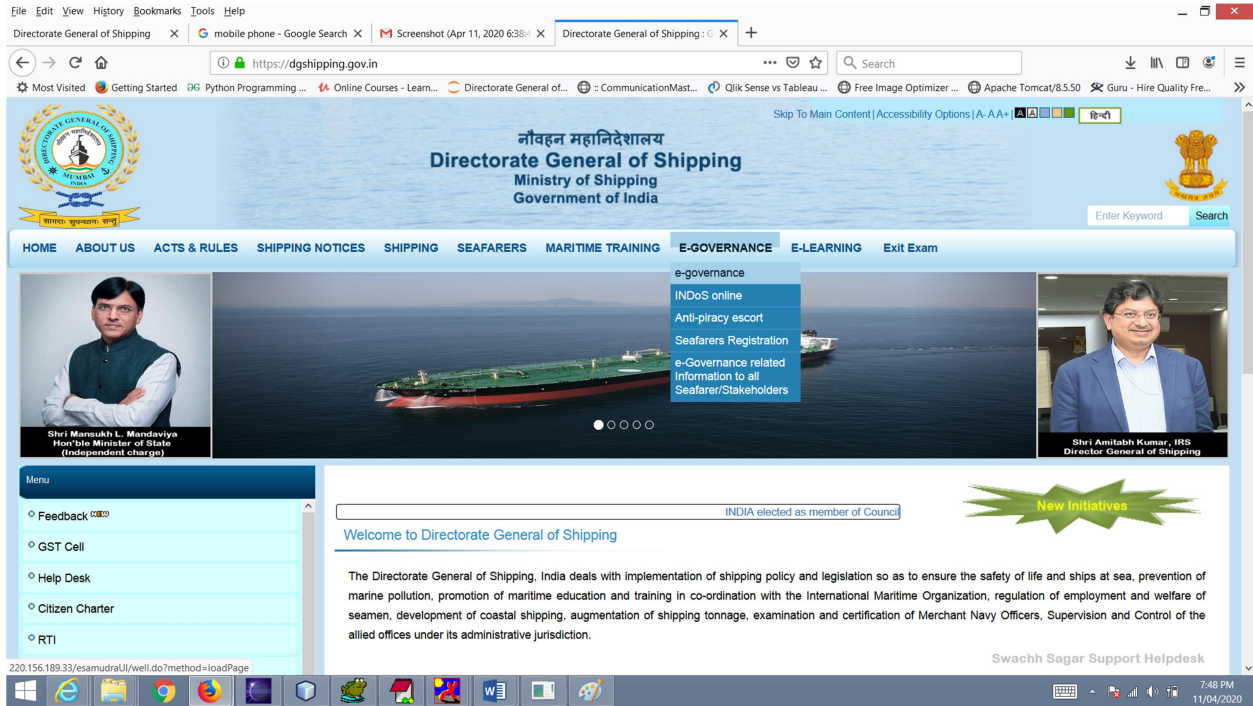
File Edit View History Bookmarks Tools Help

Directorate General of Shipping | mobile phone - Google Search | Screenshot (Apr 11, 2020 6:38 | Directorate General of Shipping : G

https://dgshipping.gov.in

Search

Most Visited | Getting Started | Python Programming ... | Online Courses - Learn... | Directorate General of... | :: CommunicationMast... | Qlik Sense vs Tableau ... | Free Image Optimizer ... | Apache Tomcat/8.5.50 | Guru - Hire Quality Fre...

DIRECTORATE GENERAL OF SHIPPING MUMBAI INDIA

Skip To Main Content | Accessibility Options | A- A A+ | हिन्दी

नौवहन महानिदेशालय
Directorate General of Shipping
Ministry of Shipping
Government of India

Enter Keyword | Search

HOME | ABOUT US | ACTS & RULES | SHIPPING NOTICES | SHIPPING | SEAFARERS | MARITIME TRAINING | E-GOVERNANCE | E-LEARNING | Exit Exam

e-governance
INDoS online
Anti-piracy escort
Seafarers Registration
e-Governance related Information to all Seafarer/Stakeholders

Shri Mansukh L. Mandaviya
Hon'ble Minister of State
(Independent charge)

Shri Amitabh Kumar, IRS
Director General of Shipping

Menu
Feedback NEW
GST Cell
Help Desk
Citizen Charter
RTI

INDIA elected as member of Council

New Initiatives

Welcome to Directorate General of Shipping

The Directorate General of Shipping, India deals with implementation of shipping policy and legislation so as to ensure the safety of life and ships at sea, prevention of marine pollution, promotion of maritime education and training in co-ordination with the International Maritime Organization, regulation of employment and welfare of seamen, development of coastal shipping, augmentation of shipping tonnage, examination and certification of Merchant Navy Officers, Supervision and Control of the allied offices under its administrative jurisdiction.

Swachh Sagar Support Helpdesk

220.156.189.33/esamudraUI/well.do?method=loadPage

7:48 PM
11/04/2020